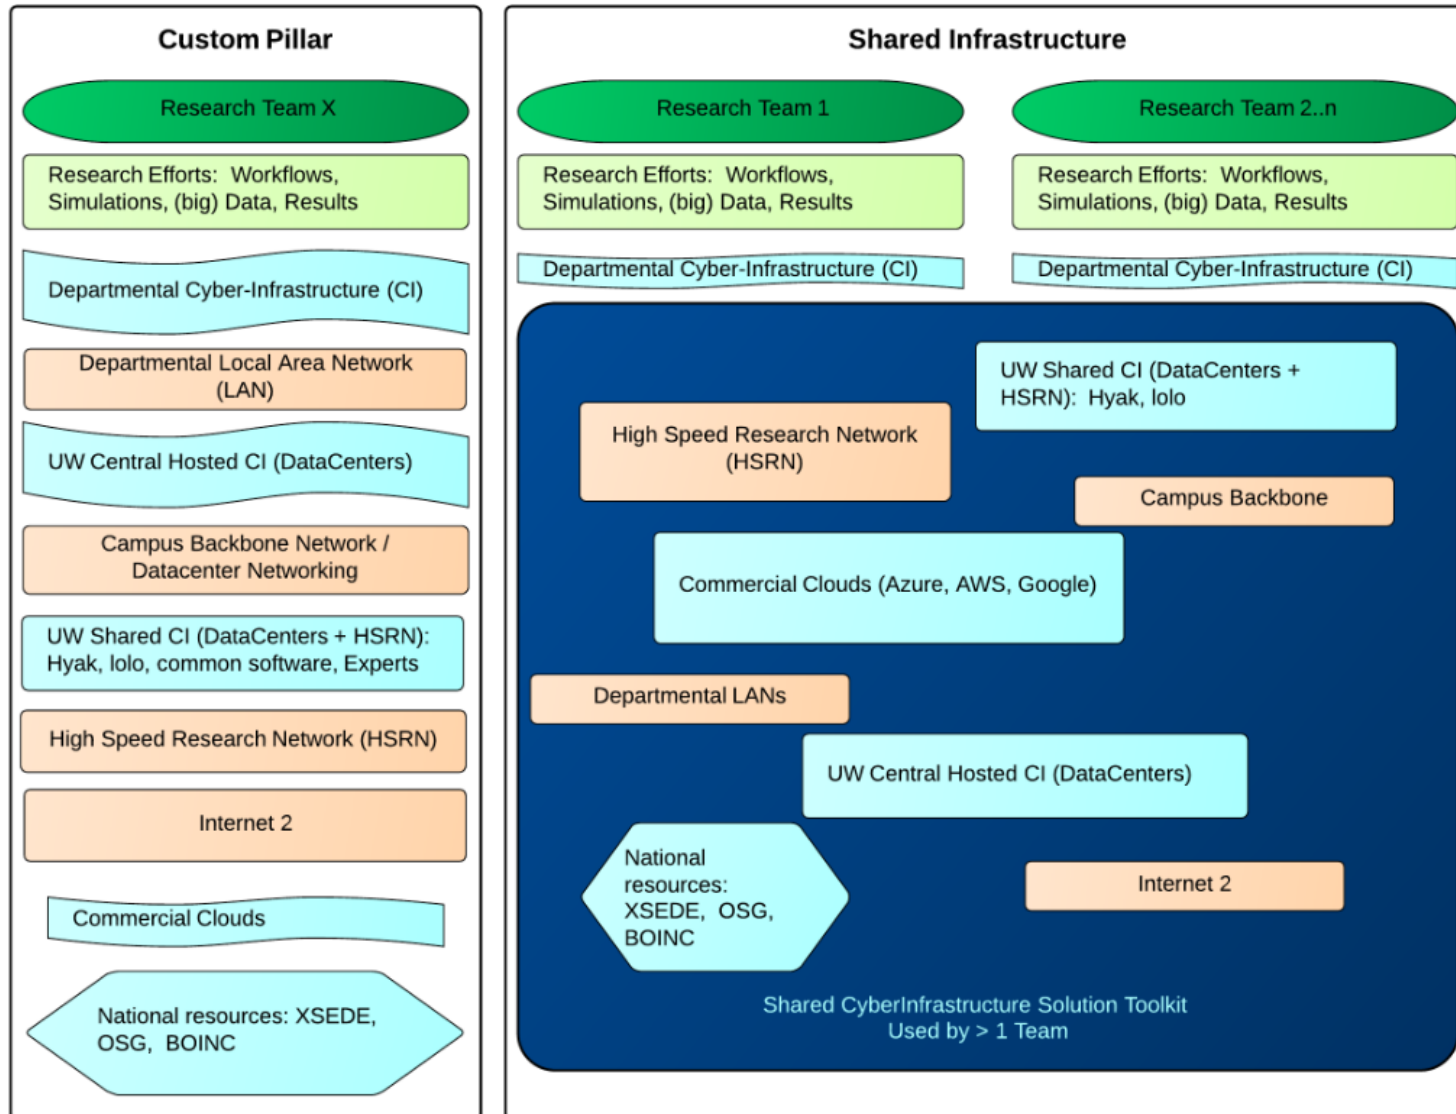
Custom Pillar

Research Team X

Research Efforts: Workflows, Simulations, (big) Data, Results

Departmental Cyber-Infrastructure (CI)

Departmental Local Area Network (LAN)

UW Central Hosted CI (DataCenters)

Campus Backbone Network / Datacenter Networking

UW Shared CI (DataCenters + HSRN): Hyak, lolo, common software, Experts

High Speed Research Network (HSRN)

Internet 2

Commercial Clouds

National resources: XSEDE, OSG, BOINC

Shared Infrastructure

Research Team 1

Research Team 2..n

Research Efforts: Workflows, Simulations, (big) Data, Results

Research Efforts: Workflows, Simulations, (big) Data, Results

Departmental Cyber-Infrastructure (CI)

Departmental Cyber-Infrastructure (CI)

UW Shared CI (DataCenters + HSRN): Hyak, lolo

High Speed Research Network (HSRN)

Campus Backbone

Commercial Clouds (Azure, AWS, Google)

Departmental LANs

UW Central Hosted CI (DataCenters)

National resources: XSEDE, OSG, BOINC

Internet 2

Shared CyberInfrastructure Solution Toolkit
Used by > 1 Team